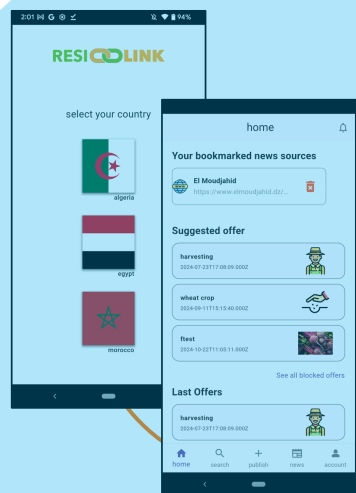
2:01 94%

RESILINK

select your country

algeria

egypt

morocco

home

Your bookmarked news sources

El Moudjahid
https://www.elmoudjahid.dz/...

Suggested offer

harvesting
2024-07-23T17:08:09.000Z

wheat crop
2024-09-11T15:10:40.000Z

ftest
2024-10-22T11:03:11.000Z

See all blocked offers

Last Offers

harvesting
2024-07-23T17:08:09.000Z

home search publish news account